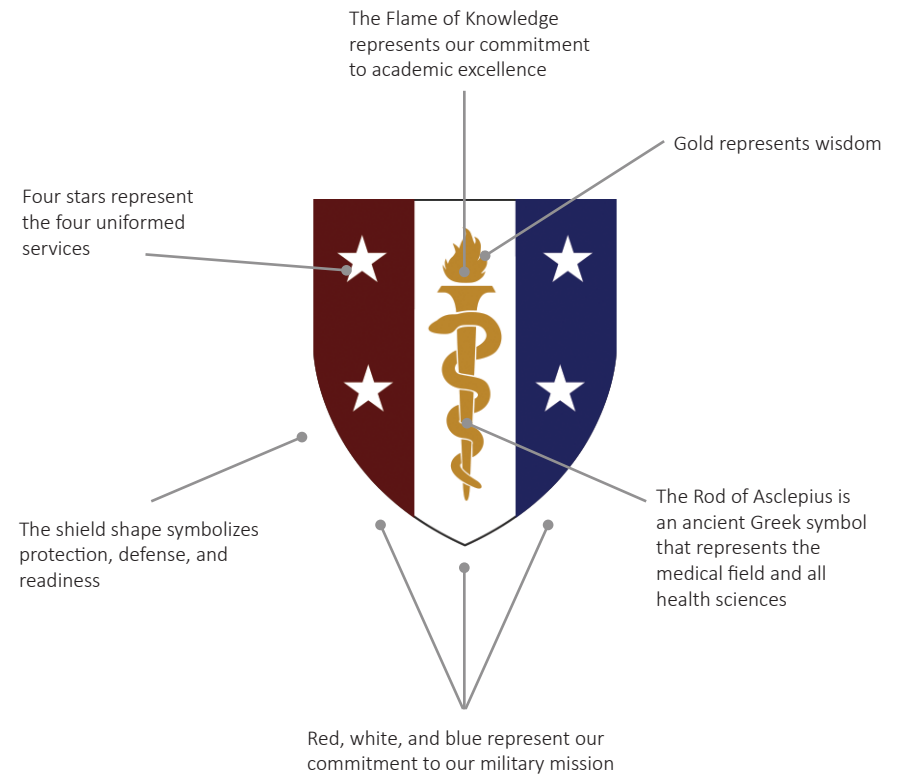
The Flame of Knowledge represents our commitment to academic excellence

Gold represents wisdom

Four stars represent the four uniformed services

The shield shape symbolizes protection, defense, and readiness

The Rod of Asclepius is an ancient Greek symbol that represents the medical field and all health sciences

Red, white, and blue represent our commitment to our military mission